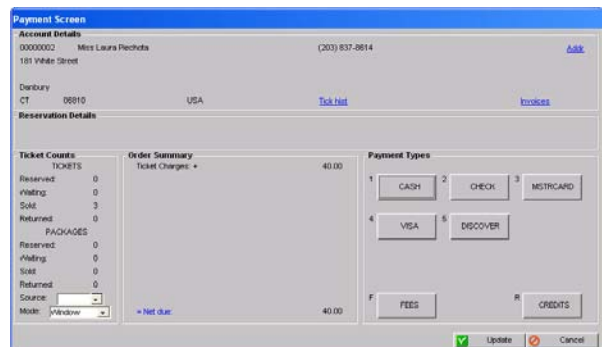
Payment Screen

Account Details

00000002 Miss Laura Piechota (203) 837-8614 Addr

181 White Street

Danbury

CT 06810 USA Tick hist Invoices

Reservation Details

Ticket Counts

TICKETS

Reserved: 0

Waiting: 0

Sold: 3

Returned: 0

PACKAGES

Reserved: 0

Waiting: 0

Sold: 0

Returned: 0

Source:

Mode: Window

Order Summary

Ticket Charges: + 40.00

= Net due: 40.00

Payment Types

1 CASH

2 CHECK

3 MSTRCARD

4 VISA

5 DISCOVER

F FEES

R CREDITS

Update

Cancel